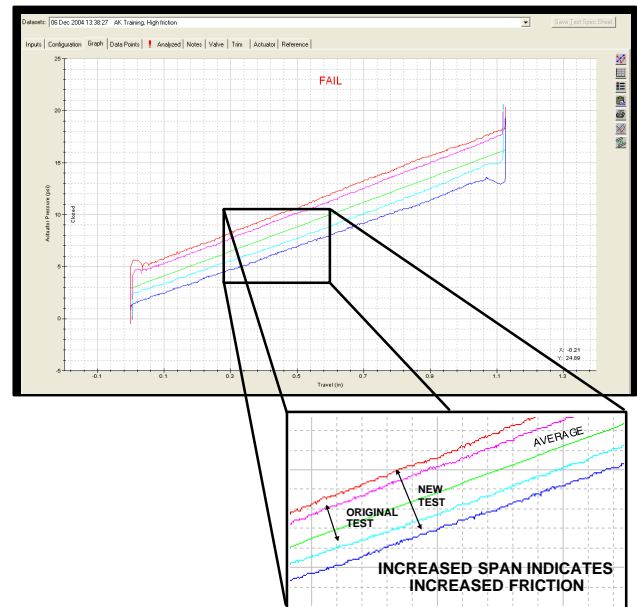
Datasets: 06 Dec 2004 13:38:27 AK Training, High friction

Save Test Spec Sheet

Inputs | Configuration | Graph | Data Points | ! | Analyzed | Notes | Valve | Trim | Actuator | Reference

FAIL

25

20

15

10

5

0

-5

Actuator Pressure (psi)

Closed

-0.1

0.1

0.3

0.5

0.7

0.9

1.1

1.3

Travel (in)

X: -0.21
Y: 24.89

AVERAGE

NEW TEST

ORIGINAL TEST

INCREASED SPAN INDICATES INCREASED FRICTION